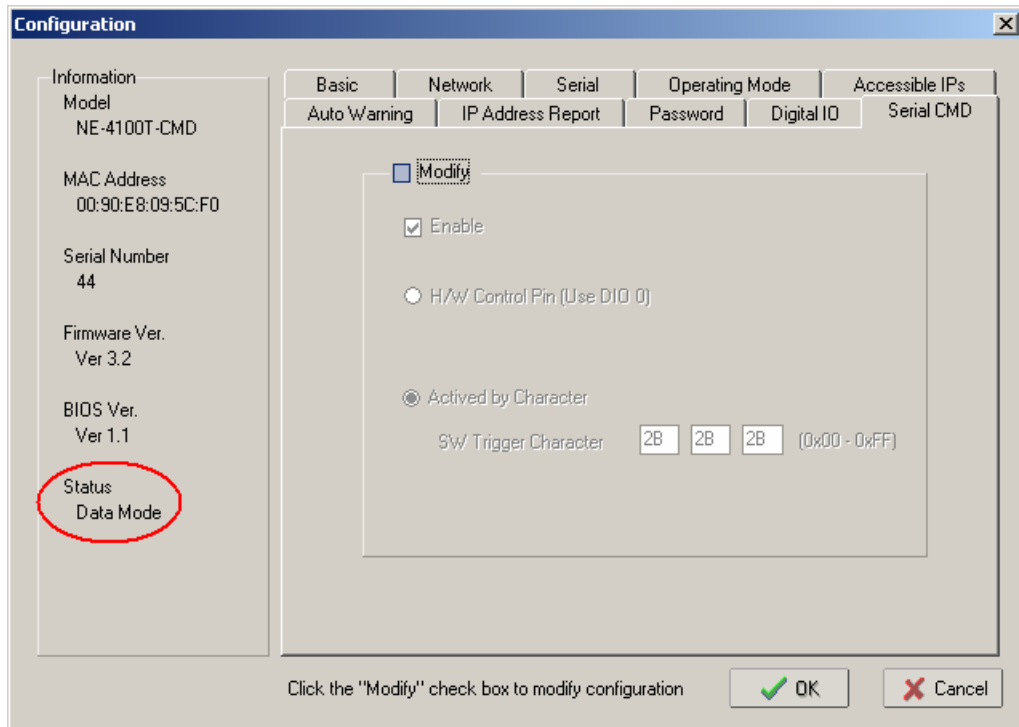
Configuration

Information
Model
NE-4100T-CMD

MAC Address
00:90:E8:09:5C:F0

Serial Number
44

Firmware Ver.
Ver 3.2

BIOS Ver.
Ver 1.1

Status
Data Mode

Basic | Network | Serial | Operating Mode | Accessible IPs
Auto Warning | IP Address Report | Password | Digital IO | Serial CMD

Modify

Enable

H/W Control Pin (Use DIO 0)

Actived by Character

SW Trigger Character 2B 2B 2B (0x00 - 0xFF)

Click the "Modify" check box to modify configuration

OK

Cancel